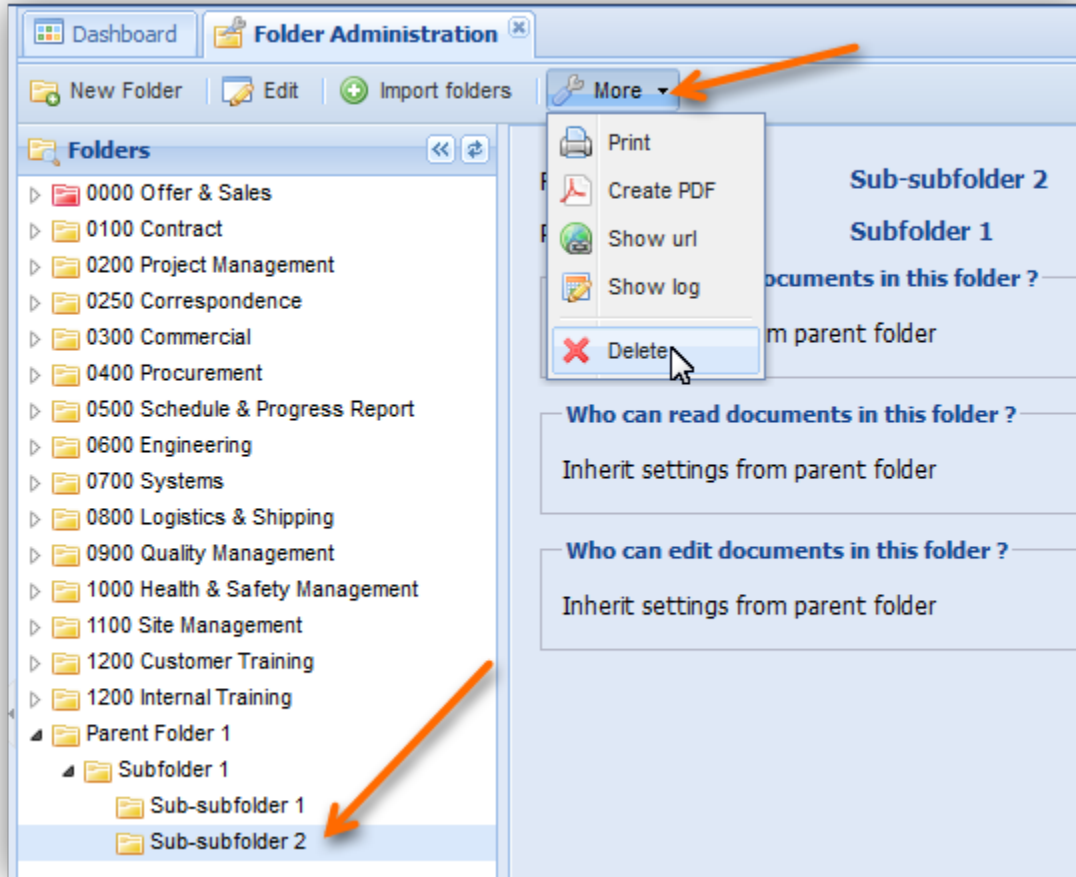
Dashboard
Folder Administration

New Folder | Edit | Import folders | More

Folders

0000 Offer & Sales
0100 Contract
0200 Project Management
0250 Correspondence
0300 Commercial
0400 Procurement
0500 Schedule & Progress Report
0600 Engineering
0700 Systems
0800 Logistics & Shipping
0900 Quality Management
1000 Health & Safety Management
1100 Site Management
1200 Customer Training
1200 Internal Training
Parent Folder 1
Subfolder 1
Sub-subfolder 1
Sub-subfolder 2

Print
Create PDF
Show url
Show log
Delete

F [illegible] Sub-subfolder 2
F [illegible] Subfolder 1

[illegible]ocuments in this folder ?
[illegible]m parent folder

Who can read documents in this folder ?
Inherit settings from parent folder

Who can edit documents in this folder ?
Inherit settings from parent folder